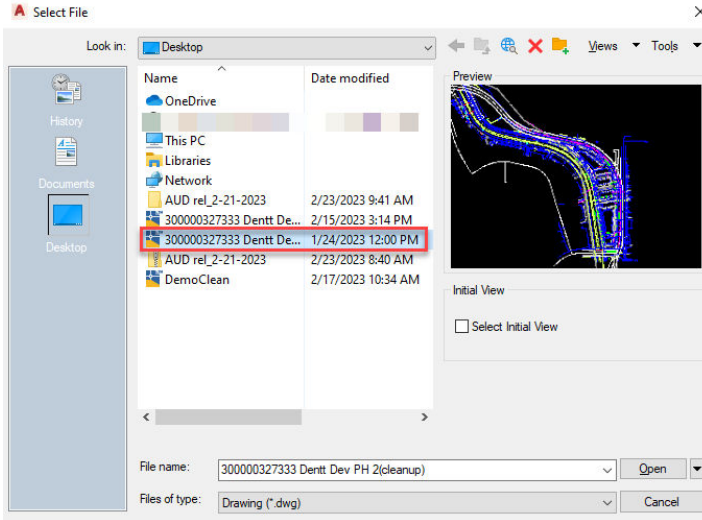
Select File

Look in: Desktop

Views Tools

History

Documents

Desktop

| Name | Date modified |
|---|---|
| OneDrive | |
| This PC | |
| Libraries | |
| Network | |
| AUD rel_2-21-2023 | 2/23/2023 9:41 AM |
| 300000327333 Dentt Dev... | 2/15/2023 3:14 PM |
| 300000327333 Dentt De... | 1/24/2023 12:00 PM |
| AUD rel_2-21-2023 | 2/23/2023 8:40 AM |
| DemoClean | 2/17/2023 10:34 AM |

Preview

Initial View

Select Initial View

File name: 300000327333 Dentt Dev PH 2(cleanup)

Open

Files of type: Drawing (*.dwg)

Cancel